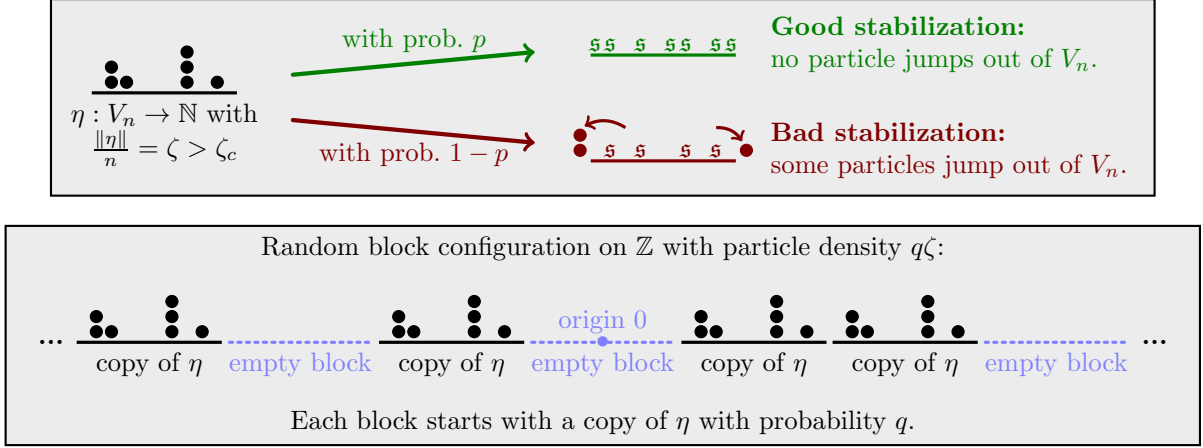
$\eta : V_n \to \mathbb{N}$ with $\frac{\|\eta\|}{n} = \zeta > \zeta_c$

with prob. $p$

with prob. $1-p$

ss s ss ss

s s s s

**Good stabilization:** no particle jumps out of $V_n$.

**Bad stabilization:** some particles jump out of $V_n$.

Random block configuration on $\mathbb{Z}$ with particle density $q\zeta$:

... copy of $\eta$ empty block copy of $\eta$ origin 0 empty block copy of $\eta$ copy of $\eta$ empty block ...

Each block starts with a copy of $\eta$ with probability $q$.